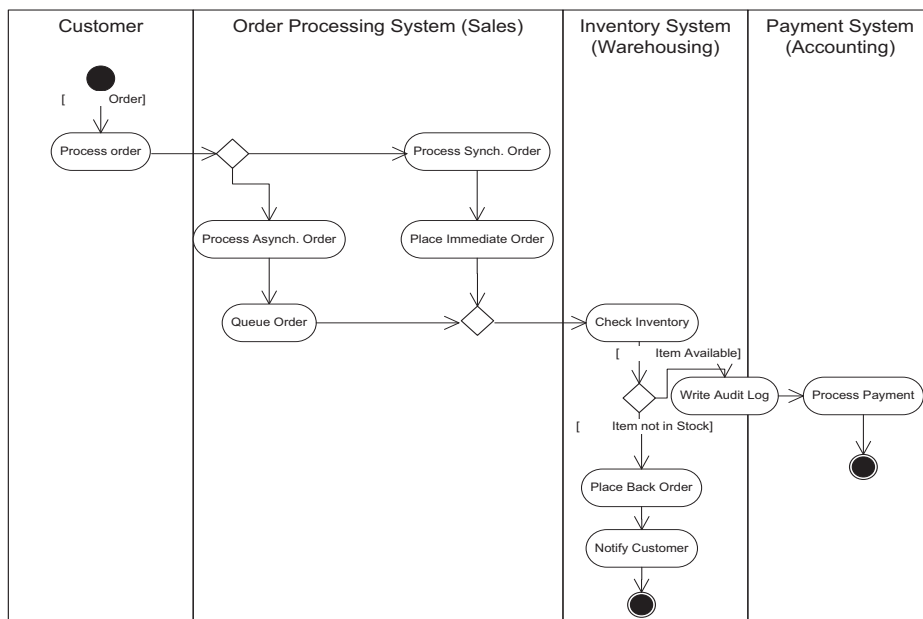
Customer

Order Processing System (Sales)

Inventory System (Warehousing)

Payment System (Accounting)

[ Order]

Process order

Process Synch. Order

Process Asynch. Order

Place Immediate Order

Queue Order

Check Inventory

[ Item Available]

Write Audit Log

Process Payment

[ Item not in Stock]

Place Back Order

Notify Customer